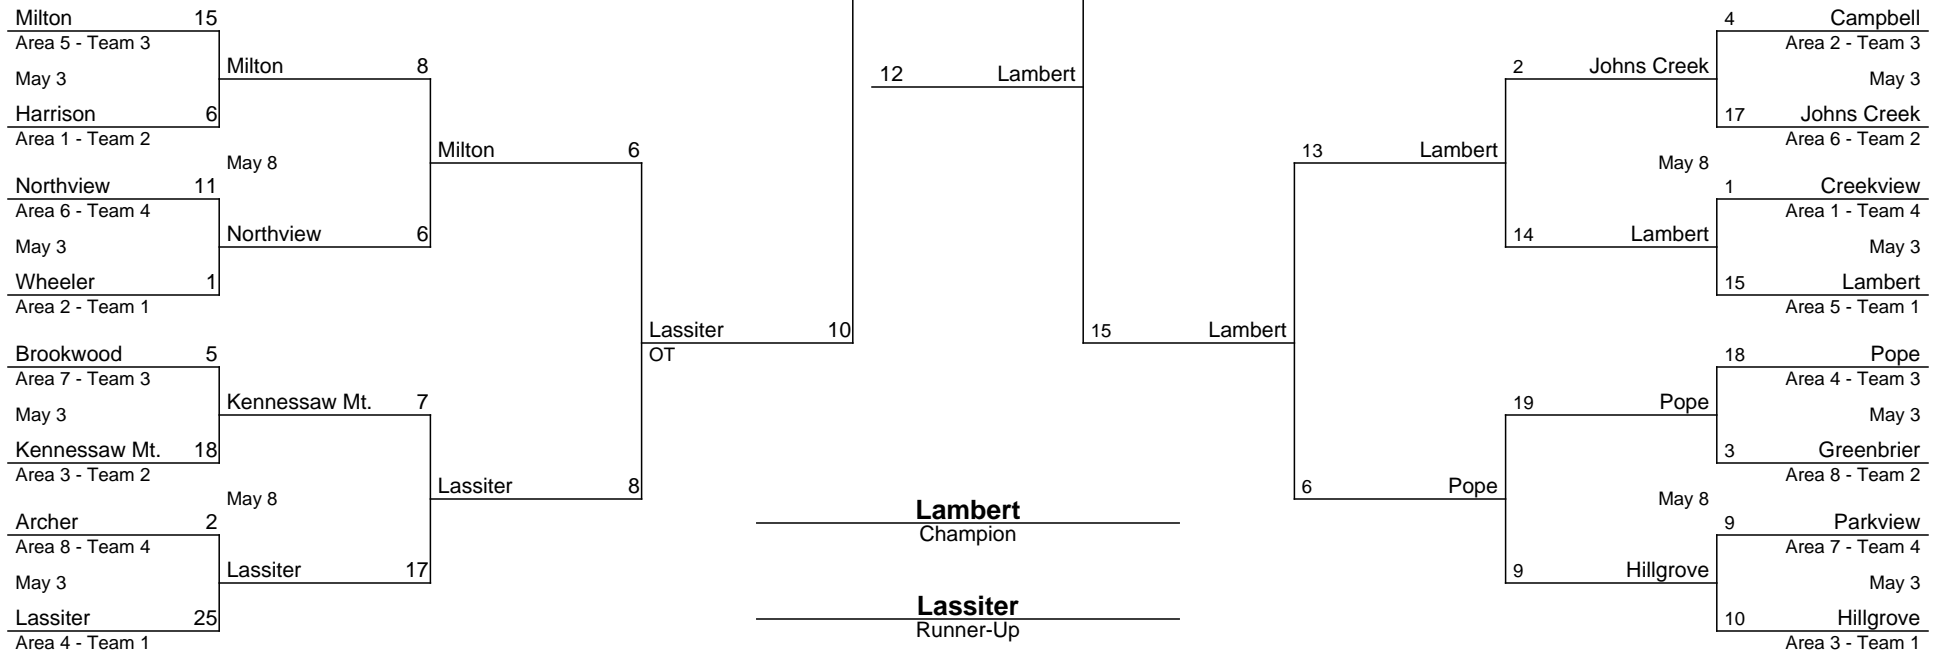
Milton 15
Area 5 - Team 3
May 3
Harrison 6
Area 1 - Team 2

Milton 8
May 8
Northview 6

Northview 11
Area 6 - Team 4
May 3
Wheeler 1
Area 2 - Team 1

Milton 6

Brookwood 5
Area 7 - Team 3
May 3
Kennessaw Mt. 18
Area 3 - Team 2

Kennessaw Mt. 7
May 8
Lassiter 17

Archer 2
Area 8 - Team 4
May 3
Lassiter 25
Area 4 - Team 1

Lassiter 8

Lassiter 10
OT

12 Lambert

15 Lambert

Lambert
Champion

Lassiter
Runner-Up

4 Campbell
Area 2 - Team 3
May 3
17 Johns Creek
Area 6 - Team 2

2 Johns Creek
May 8
14 Lambert

1 Creekview
Area 1 - Team 4
May 3
15 Lambert
Area 5 - Team 1

13 Lambert

18 Pope
Area 4 - Team 3
May 3
3 Greenbrier
Area 8 - Team 2

19 Pope
May 8
9 Hillgrove

9 Parkview
Area 7 - Team 4
May 3
10 Hillgrove
Area 3 - Team 1

6 Pope